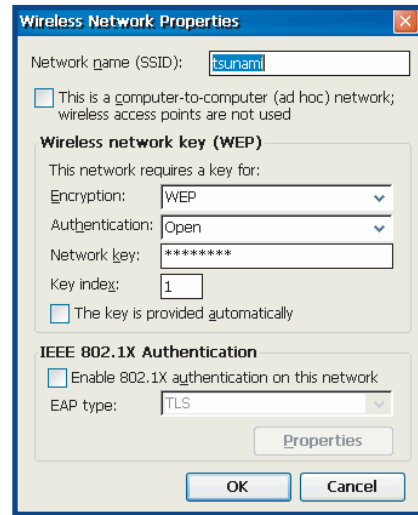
Wireless Network Properties

Network name (SSID): tsunami

This is a computer-to-computer (ad hoc) network; wireless access points are not used

Wireless network key (WEP)

This network requires a key for:

Encryption: WEP

Authentication: Open

Network key: ********

Key index: 1

The key is provided automatically

IEEE 802.1X Authentication

Enable 802.1X authentication on this network

EAP type: TLS

Properties

OK

Cancel